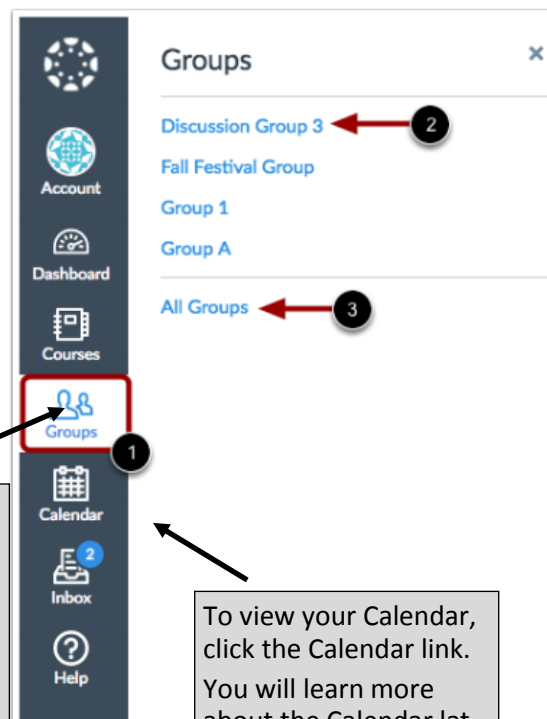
Account

Dashboard

Courses

Groups

Calendar

2

Inbox

Help

Groups

×

Discussion Group 3

2

Fall Festival Group

Group 1

Group A

All Groups

3

1

To view your Calendar, click the Calendar link.

You will learn more about the Calendar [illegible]